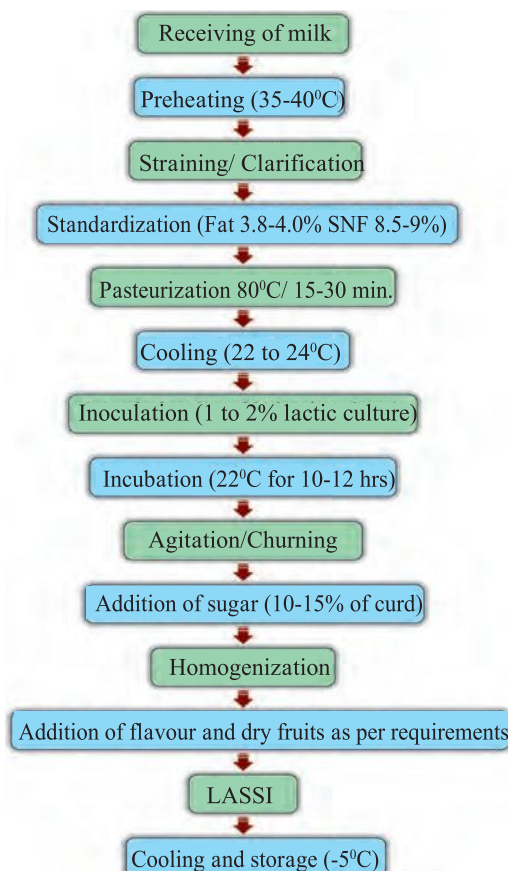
Receiving of milk

Preheating (35-40$^0$C)

Straining/ Clarification

Standardization (Fat 3.8-4.0% SNF 8.5-9%)

Pasteurization 80$^0$C/ 15-30 min.

Cooling (22 to 24$^0$C)

Inoculation (1 to 2% lactic culture)

Incubation (22$^0$C for 10-12 hrs)

Agitation/Churning

Addition of sugar (10-15% of curd)

Homogenization

Addition of flavour and dry fruits as per requirements

LASSI

Cooling and storage (-5$^0$C)